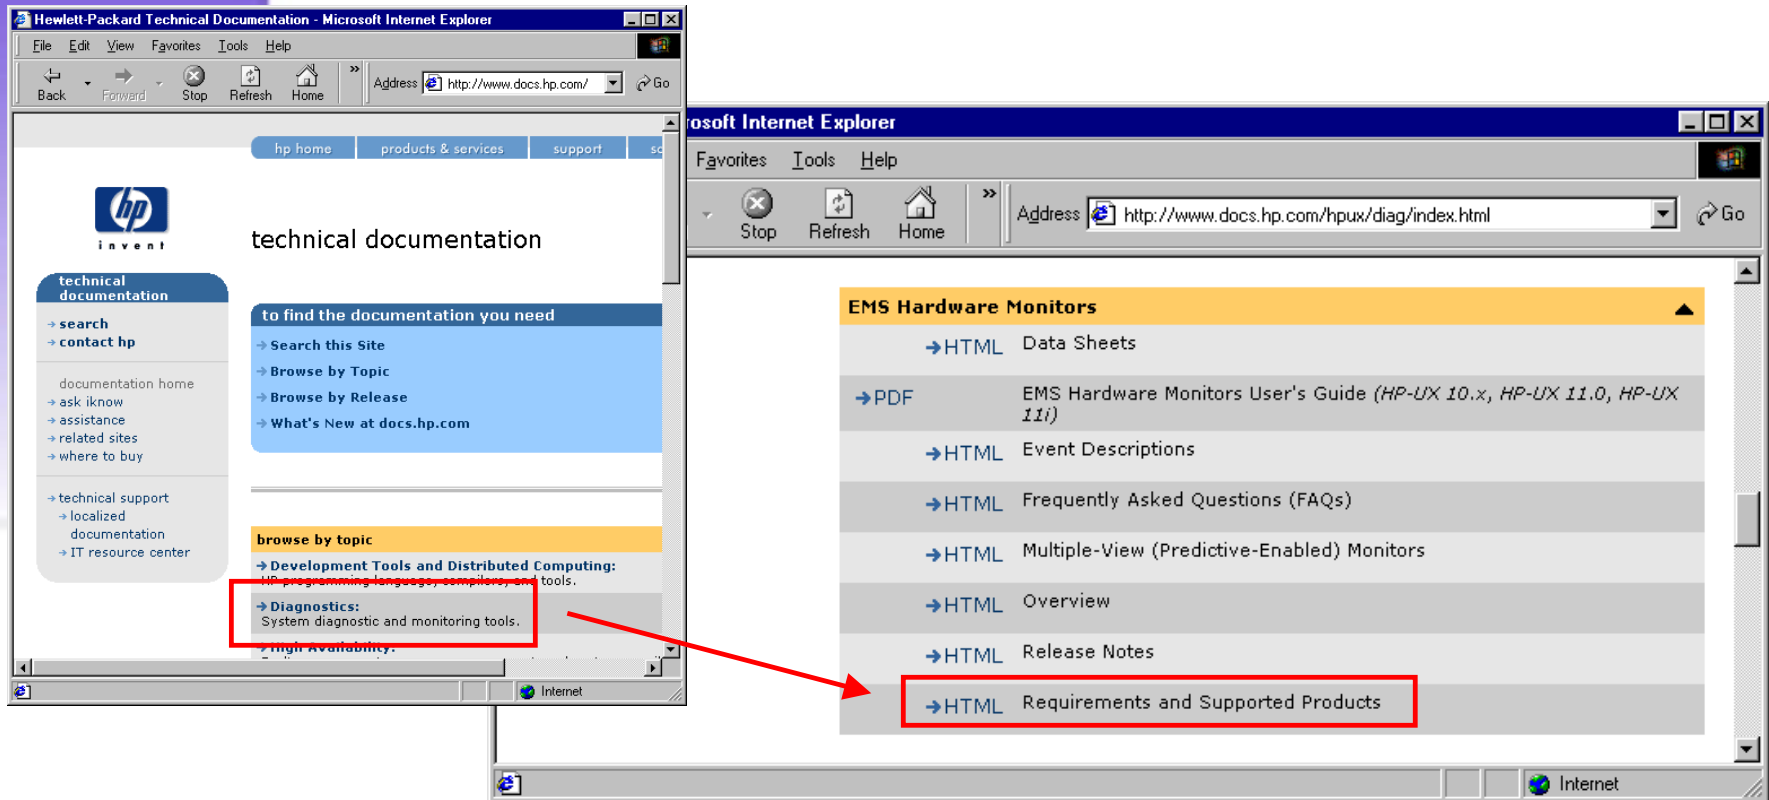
Hewlett-Packard Technical Documentation - Microsoft Internet Explorer

File Edit View Favorites Tools Help

Back Forward Stop Refresh Home

Address http://www.docs.hp.com/ Go

hp home | products & services | support | so

invent

technical documentation

technical documentation

search
contact hp

documentation home
ask iknow
assistance
related sites
where to buy

technical support
localized documentation
IT resource center

to find the documentation you need

Search this Site
Browse by Topic
Browse by Release
What's New at docs.hp.com

browse by topic

Development Tools and Distributed Computing: HP programming language, compilers, and tools.

Diagnostics: System diagnostic and monitoring tools.

High Availability:

Internet

rosoft Internet Explorer

Favorites Tools Help

Stop Refresh Home

Address http://www.docs.hp.com/hpux/diag/index.html Go

EMS Hardware Monitors

HTML Data Sheets

PDF EMS Hardware Monitors User's Guide (HP-UX 10.x, HP-UX 11.0, HP-UX 11i)

HTML Event Descriptions

HTML Frequently Asked Questions (FAQs)

HTML Multiple-View (Predictive-Enabled) Monitors

HTML Overview

HTML Release Notes

HTML Requirements and Supported Products

Internet